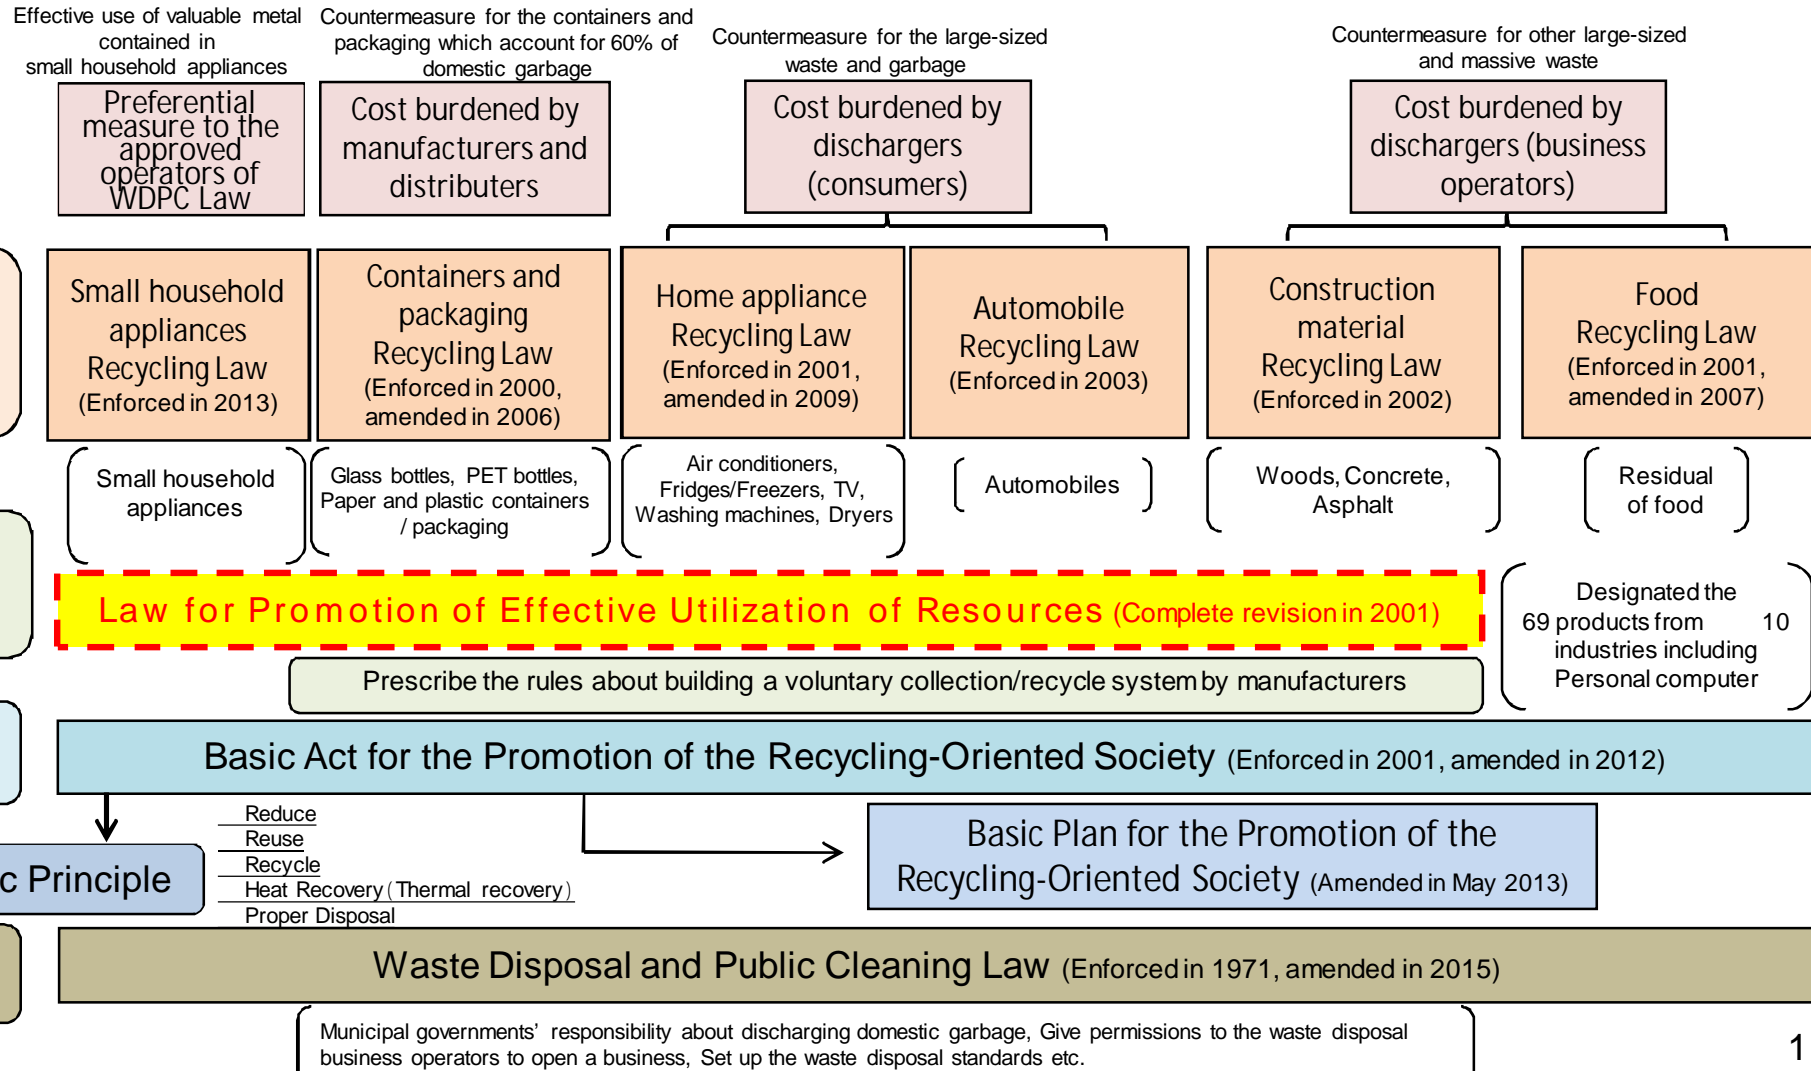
Effective use of valuable metal contained in small household appliances

Countermeasure for the containers and packaging which account for 60% of domestic garbage

Countermeasure for the large-sized waste and garbage

Countermeasure for other large-sized and massive waste

Preferential measure to the approved operators of WDPC Law

Cost burdened by manufacturers and distributers

Cost burdened by dischargers (consumers)

Cost burdened by dischargers (business operators)

Small household appliances Recycling Law (Enforced in 2013)

Containers and packaging Recycling Law (Enforced in 2000, amended in 2006)

Home appliance Recycling Law (Enforced in 2001, amended in 2009)

Automobile Recycling Law (Enforced in 2003)

Construction material Recycling Law (Enforced in 2002)

Food Recycling Law (Enforced in 2001, amended in 2007)

Small household appliances

Glass bottles, PET bottles, Paper and plastic containers / packaging

Air conditioners, Fridges/Freezers, TV, Washing machines, Dryers

Automobiles

Woods, Concrete, Asphalt

Residual of food

Law for Promotion of Effective Utilization of Resources (Complete revision in 2001)

Designated the 69 products from 10 industries including Personal computer

Prescribe the rules about building a voluntary collection/recycle system by manufacturers

Basic Act for the Promotion of the Recycling-Oriented Society (Enforced in 2001, amended in 2012)

c Principle

Reduce
Reuse
Recycle
Heat Recovery (Thermal recovery)
Proper Disposal

Basic Plan for the Promotion of the Recycling-Oriented Society (Amended in May 2013)

Waste Disposal and Public Cleaning Law (Enforced in 1971, amended in 2015)

Municipal governments' responsibility about discharging domestic garbage, Give permissions to the waste disposal business operators to open a business, Set up the waste disposal standards etc.

1